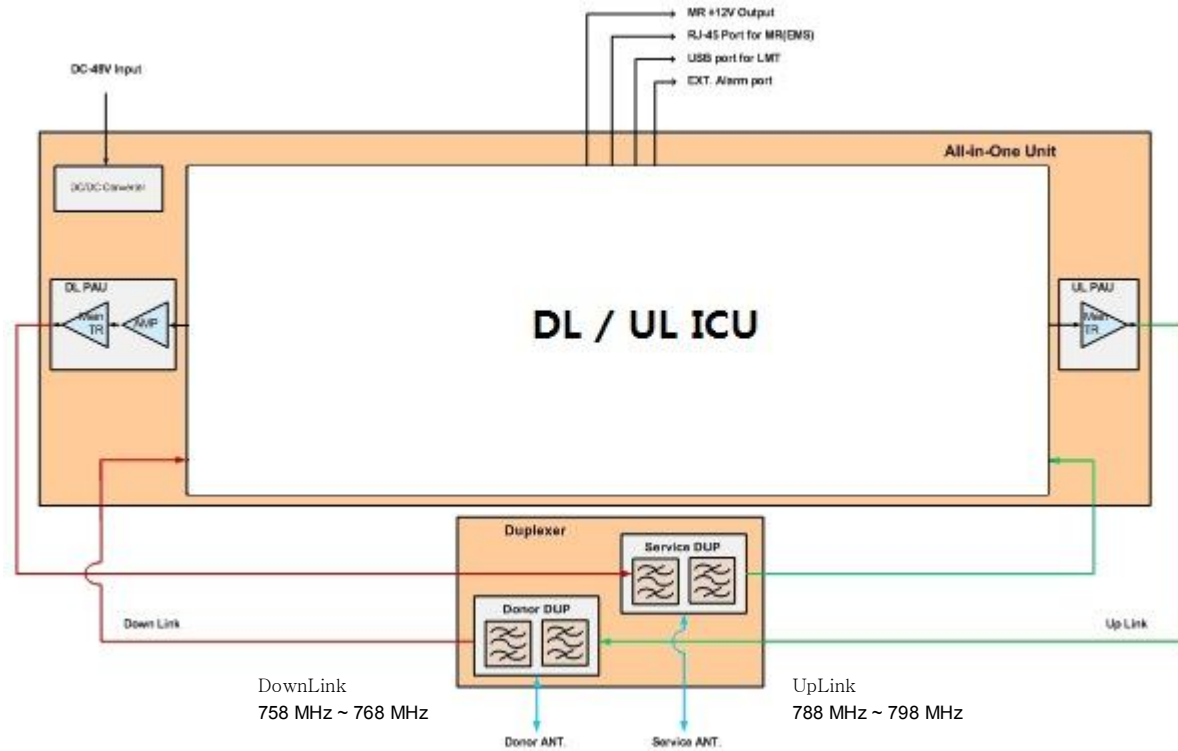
MR +12V Output
RJ-45 Port for MR(EMS)
USB port for LMT
EXT. Alarm port

DC-48V Input

All-in-One Unit

DC/DC Converter

DL PAU
Main TR
AMP

DL / UL ICU

UL PAU
Main TR

Duplexer
Service DUP
Donor DUP

Down Link
Up Link

DownLink
758 MHz ~ 768 MHz

UpLink
788 MHz ~ 798 MHz

Donor ANT.
Service ANT.